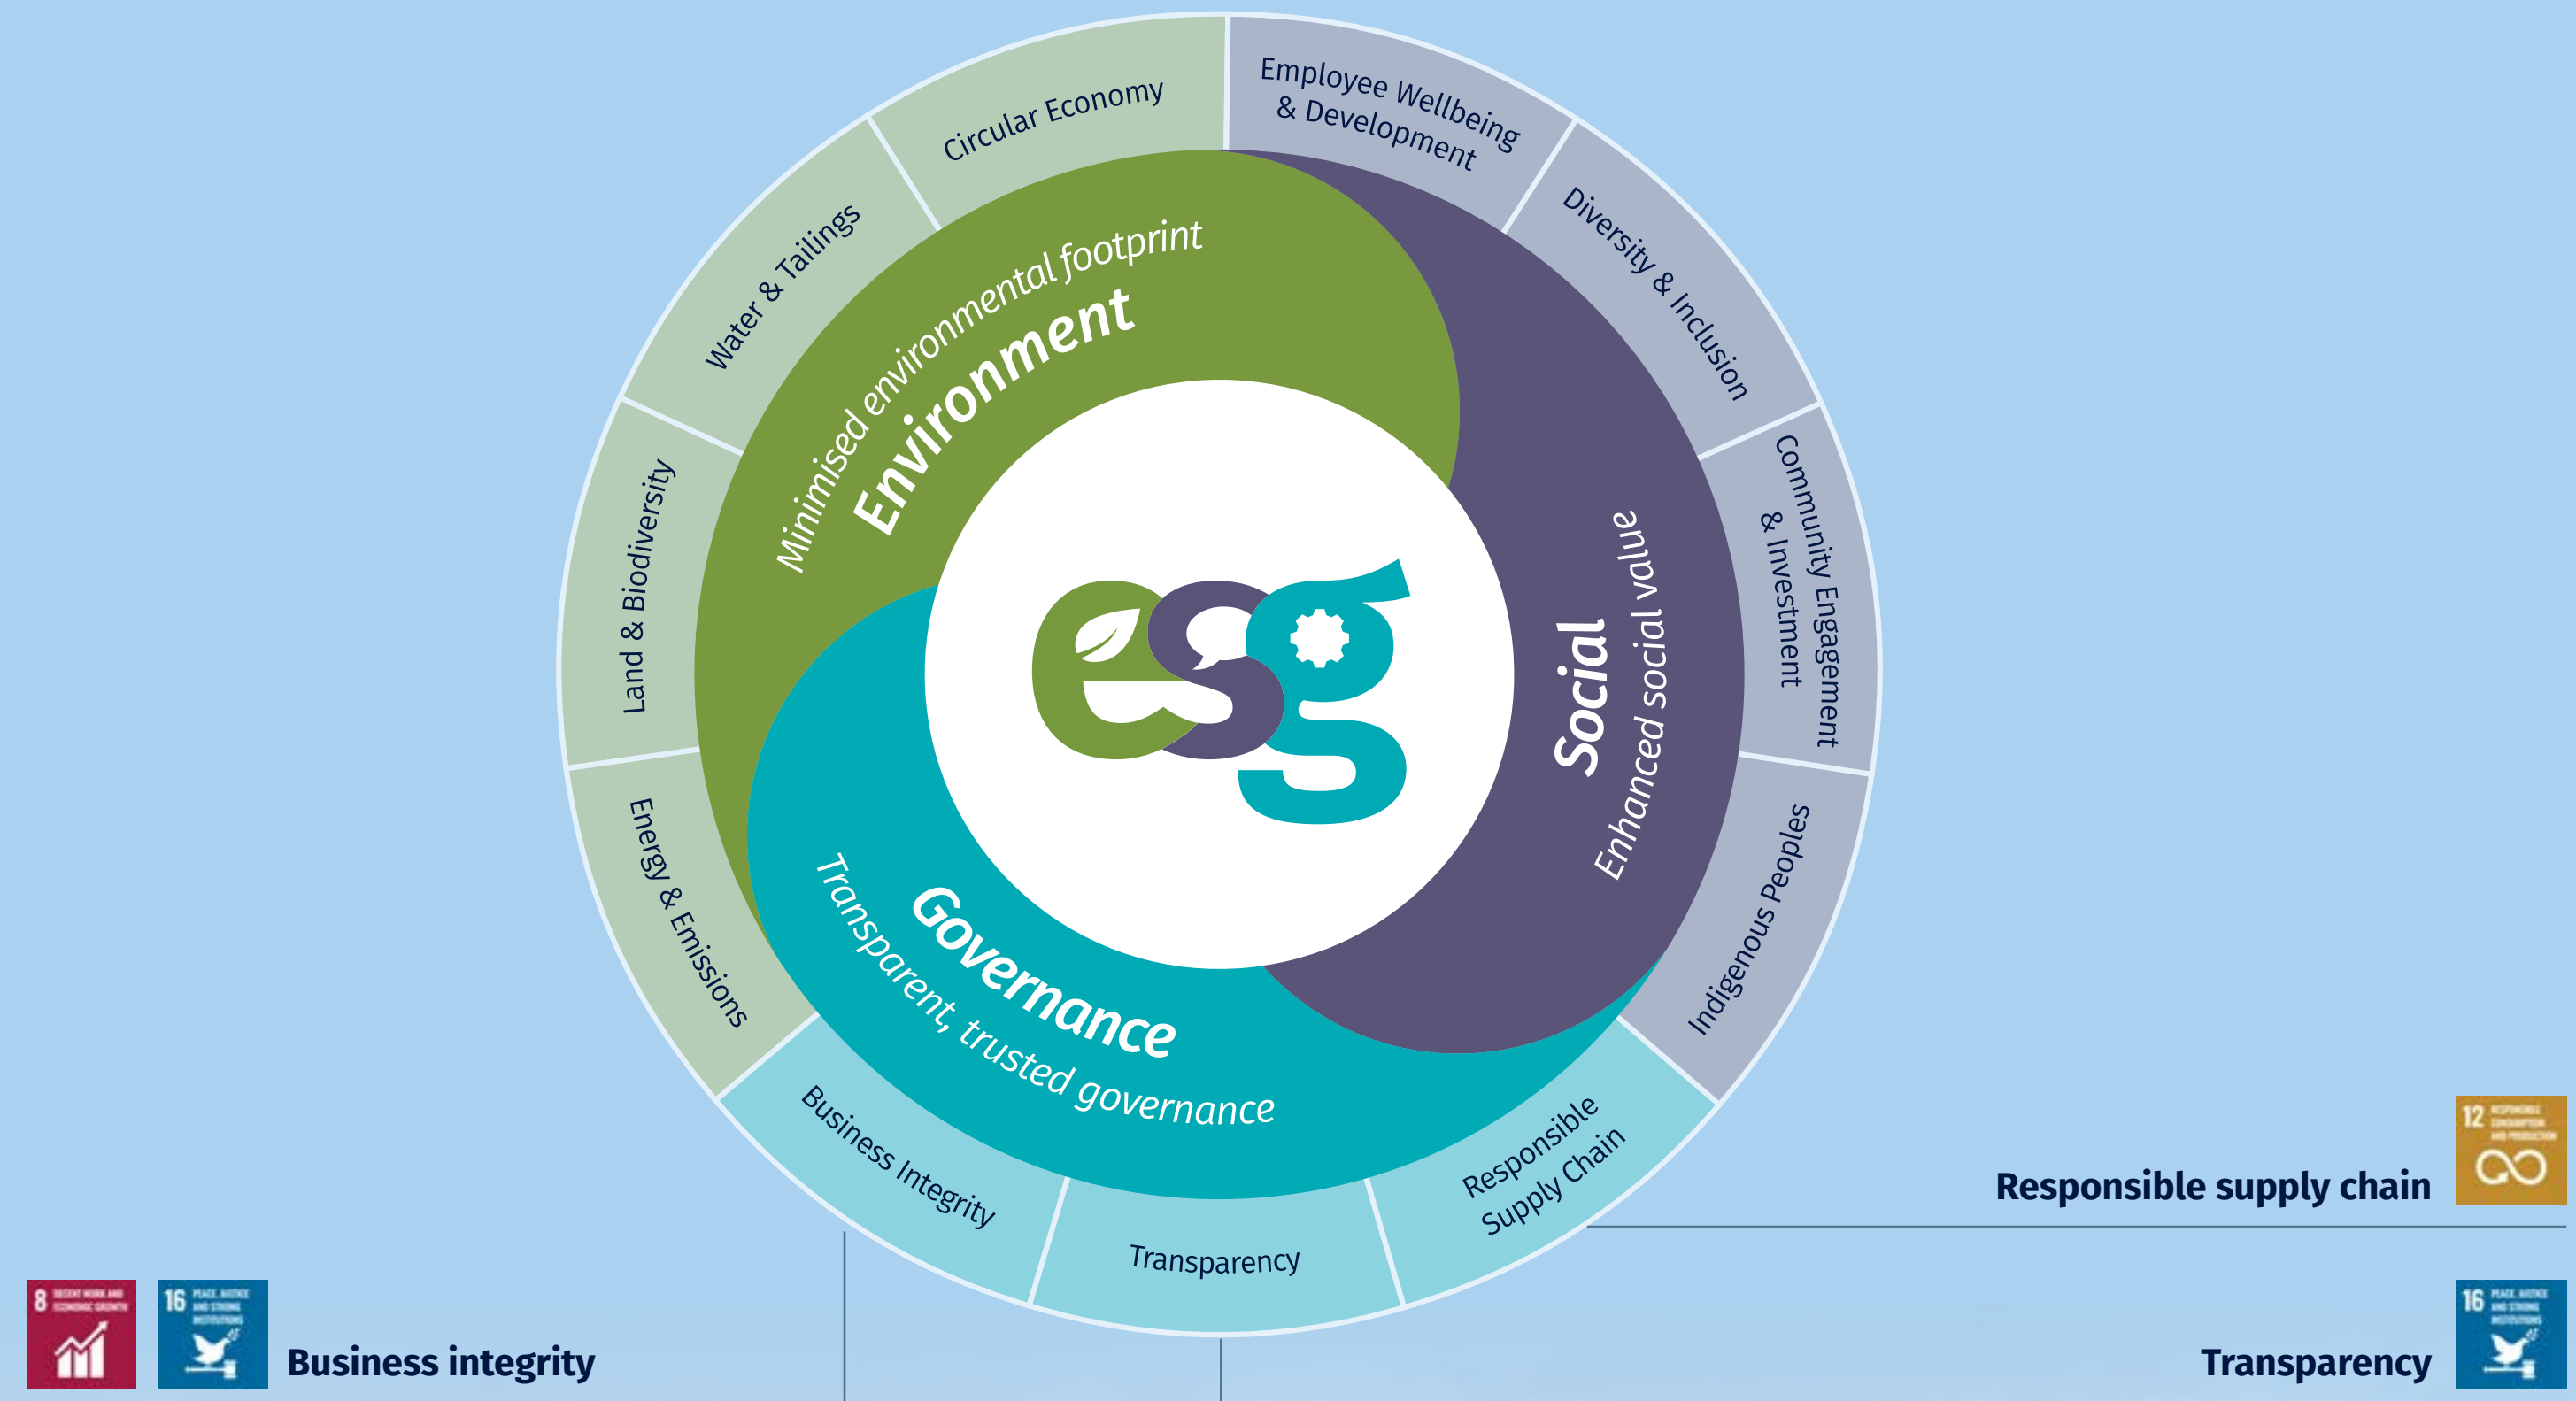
Circular Economy

Employee Wellbeing & Development

Water & Tailings

Diversity & Inclusion

Land & Biodiversity

Community Engagement & Investment

Energy & Emissions

Indigenous Peoples

Business Integrity

Transparency

Responsible Supply Chain

Minimised environmental footprint

Environment

Social

Enhanced social value

Governance

Transparent, trusted governance

esg

12 RESPONSIBLE CONSUMPTION AND PRODUCTION

Responsible supply chain

8 DECENT WORK AND ECONOMIC GROWTH

16 PEACE, JUSTICE AND STRONG INSTITUTIONS

Business integrity

16 PEACE, JUSTICE AND STRONG INSTITUTIONS

Transparency